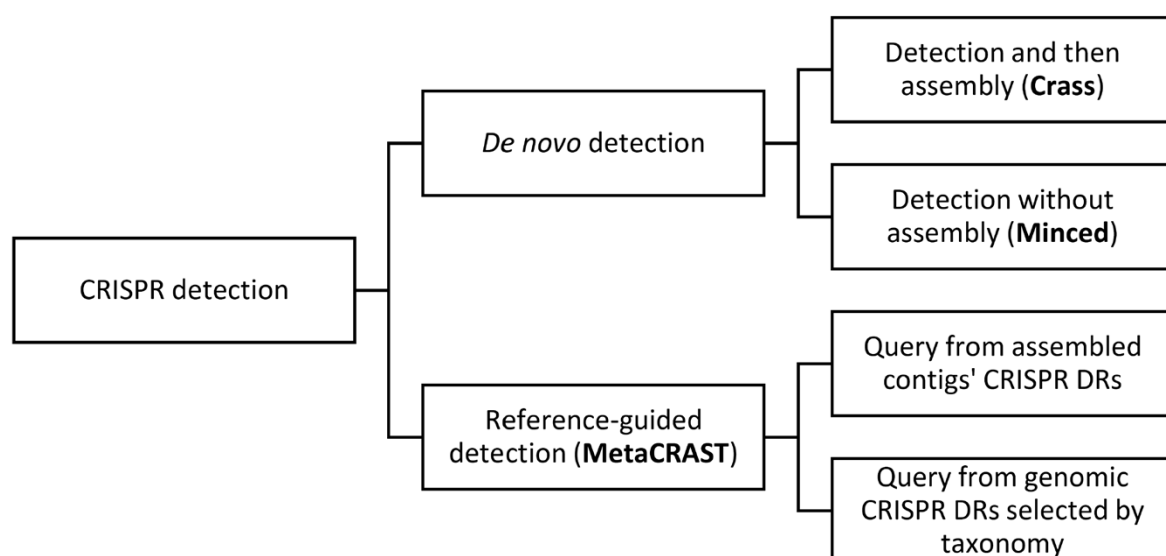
CRISPR detection

De novo detection

Detection and then assembly (Crass)

Detection without assembly (Minced)

Reference-guided detection (MetaCRAST)

Query from assembled contigs' CRISPR DRs

Query from genomic CRISPR DRs selected by taxonomy